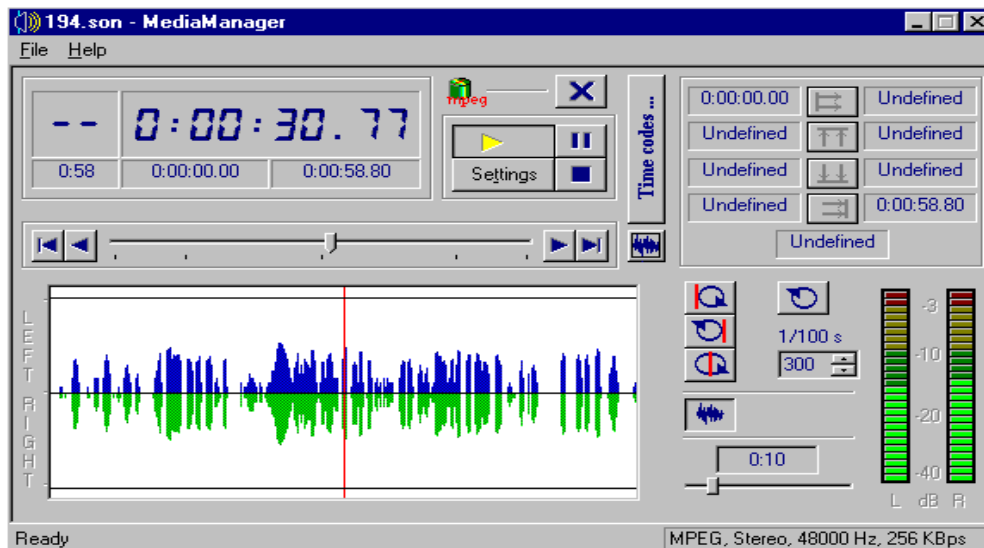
194.son - MediaManager

File Help

-- 0:00:30.77

0:58 0:00:00.00 0:00:58.80

mpeg

Settings

Time codes ...

0:00:00.00 Undefined
Undefined Undefined
Undefined Undefined
Undefined 0:00:58.80
Undefined

LEFT

RIGHT

1/100 s

300

0:10

-3
-10
-20
-40

L dB R

Ready

MPEG, Stereo, 48000 Hz, 256 KBps